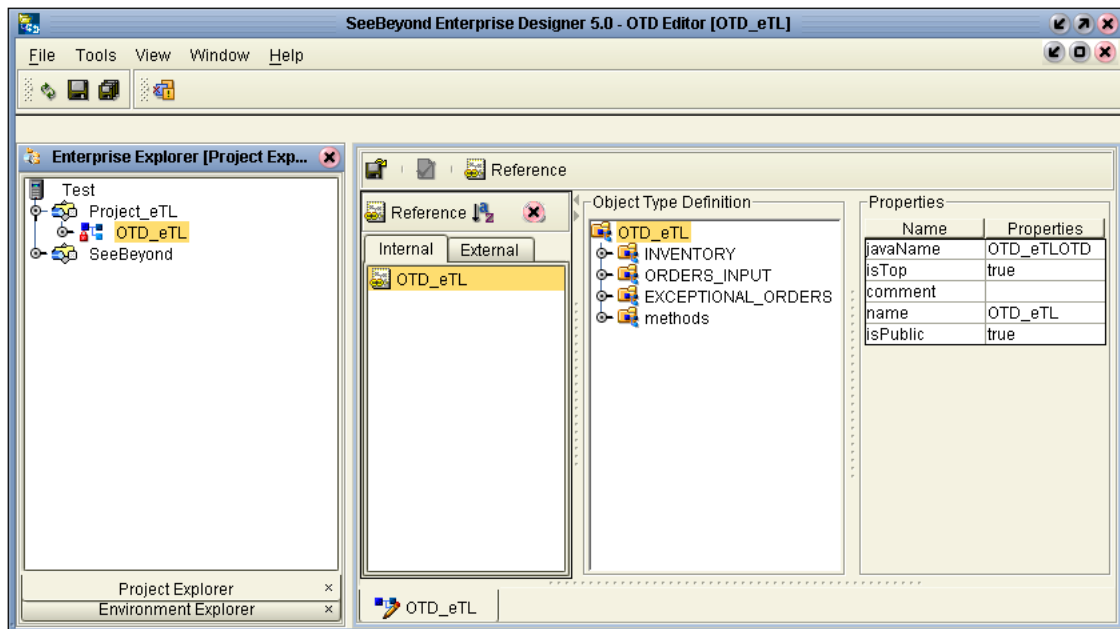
SeeBeyond Enterprise Designer 5.0 - OTD Editor [OTD_eTL]

File Tools View Window Help

Enterprise Explorer [Project Exp...

Test
Project_eTL
OTD_eTL
SeeBeyond

Project Explorer ×
Environment Explorer ×

Reference

Reference

Internal External

OTD_eTL

Object Type Definition

OTD_eTL
INVENTORY
ORDERS_INPUT
EXCEPTIONAL_ORDERS
methods

Properties

| Name | Properties |
|---|---|
| javaName | OTD_eTLOTD |
| isTop | true |
| comment | |
| name | OTD_eTL |
| isPublic | true |

OTD_eTL